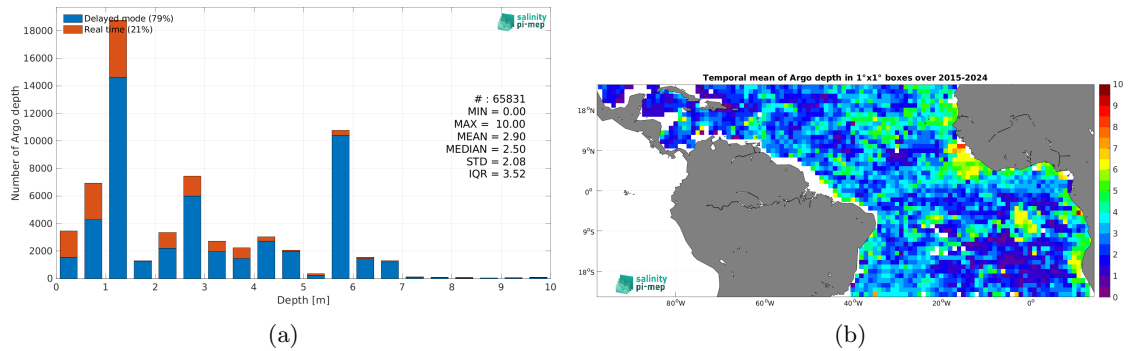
Delayed mode (79%)
Real time (21%)

salinity pi-mep

# : 65831
MIN = 0.00
MAX = 10.00
MEAN = 2.90
MEDIAN = 2.50
STD = 2.08
IQR = 3.52

Number of Argo depth

0
2000
4000
6000
8000
10000
12000
14000
16000
18000

0 1 2 3 4 5 6 7 8 9 10

Depth [m]

(a)

Temporal mean of Argo depth in 1°x1° boxes over 2015-2024

18°N
9°N
0°
9°S
18°S

80°W 60°W 40°W 20°W 0°

0
1
2
3
4
5
6
7
8
9
10

salinity pi-mep

(b)